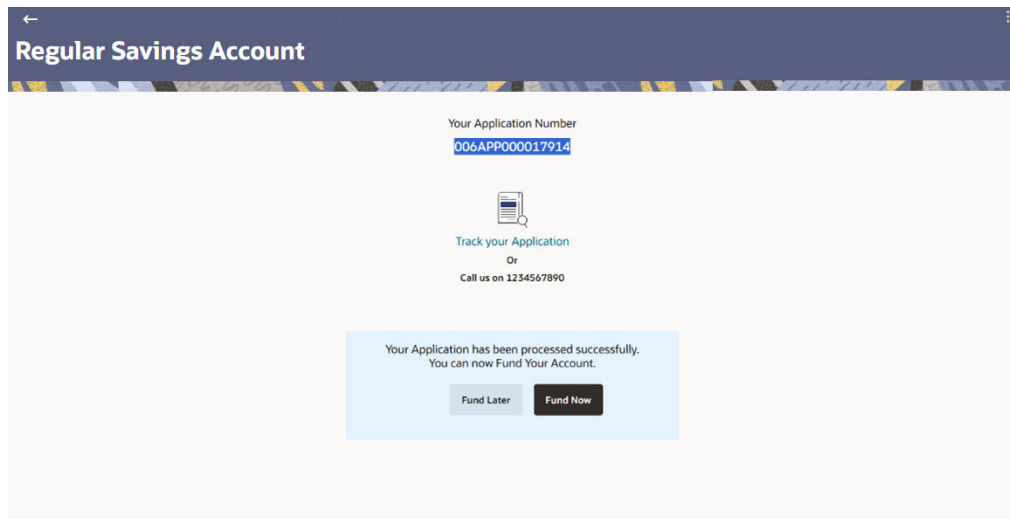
←

Regular Savings Account

Your Application Number

006APP000017914

Track your Application

Or

Call us on 1234567890

Your Application has been processed successfully. You can now Fund Your Account.

Fund Later

Fund Now